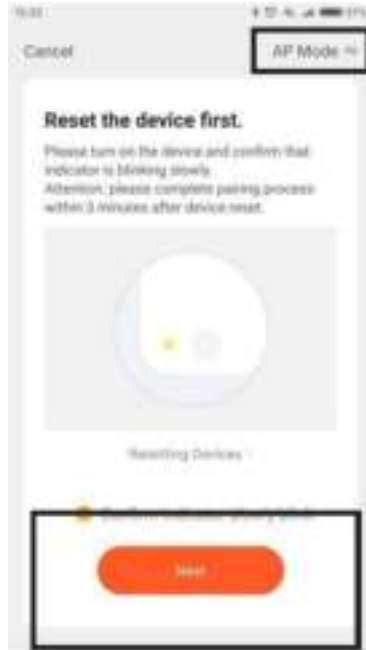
15:22

Cancel

AP Mode ⇆

Reset the device first.

Please turn on the device and conform that indicator is blinking slowly.
Attention: please complete pairing process within 3 minutes after device reset.

Resetting Devices

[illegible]

Next